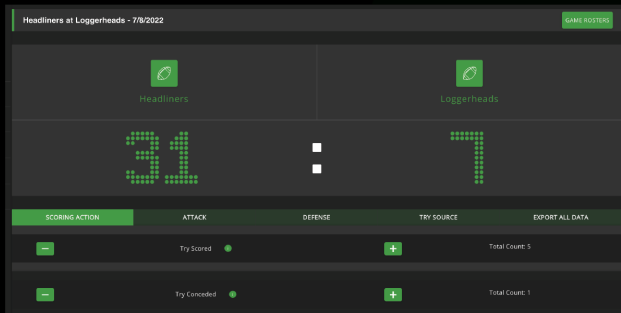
Headliners at Loggerheads - 7/8/2022

GAME ROSTERS

Headliners

Loggerheads

31 : 7

SCORING ACTION
ATTACK
DEFENSE
TRY SOURCE
EXPORT ALL DATA

−
Try Scored
+
Total Count: 5

−
Try Conceded
+
Total Count: 1